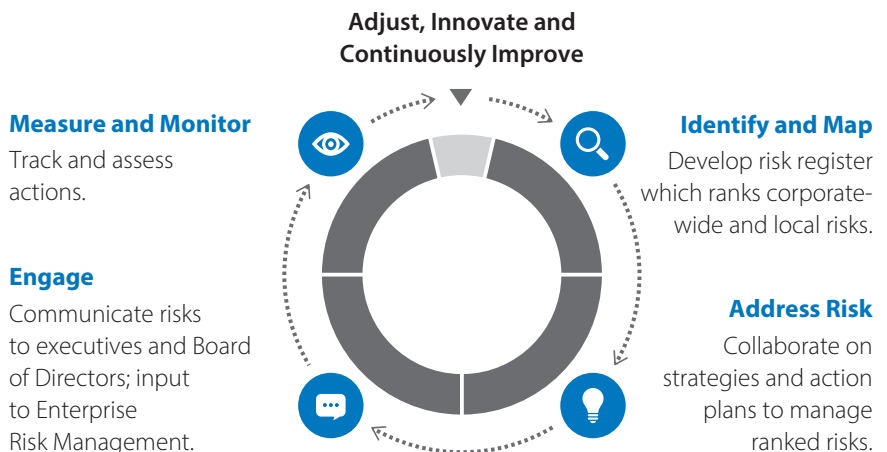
Adjust, Innovate and Continuously Improve

Measure and Monitor
Track and assess actions.

Identify and Map
Develop risk register which ranks corporate-wide and local risks.

Engage
Communicate risks to executives and Board of Directors; input to Enterprise Risk Management.

Address Risk
Collaborate on strategies and action plans to manage ranked risks.